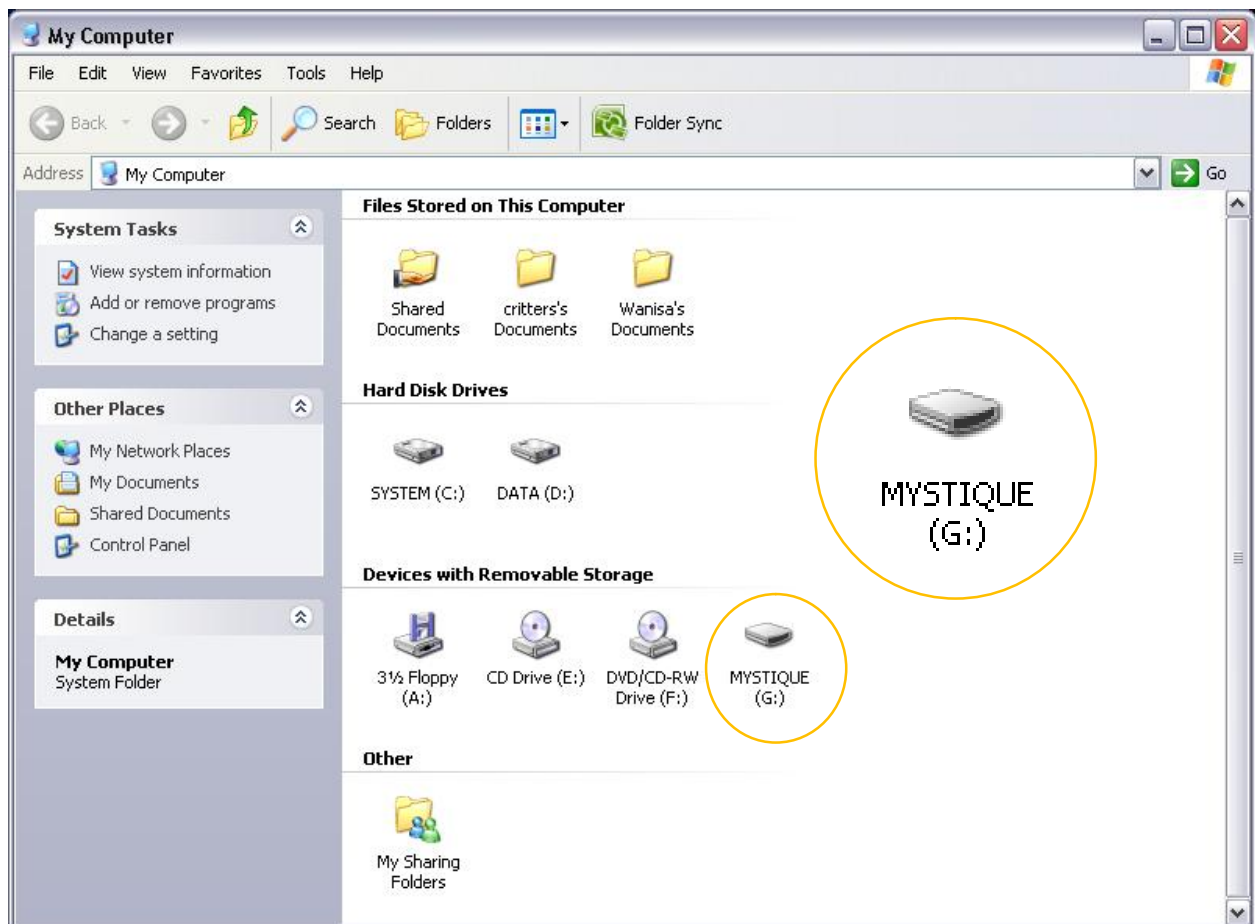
My Computer

File Edit View Favorites Tools Help

Back Search Folders Folder Sync

Address My Computer Go

System Tasks

View system information
Add or remove programs
Change a setting

Other Places

My Network Places
My Documents
Shared Documents
Control Panel

Details

My Computer
System Folder

Files Stored on This Computer

Shared Documents
critters's Documents
Wanisa's Documents

Hard Disk Drives

SYSTEM (C:)
DATA (D:)

Devices with Removable Storage

3½ Floppy (A:)
CD Drive (E:)
DVD/CD-RW Drive (F:)
MYSTIQUE (G:)

Other

My Sharing Folders

MYSTIQUE (G:)